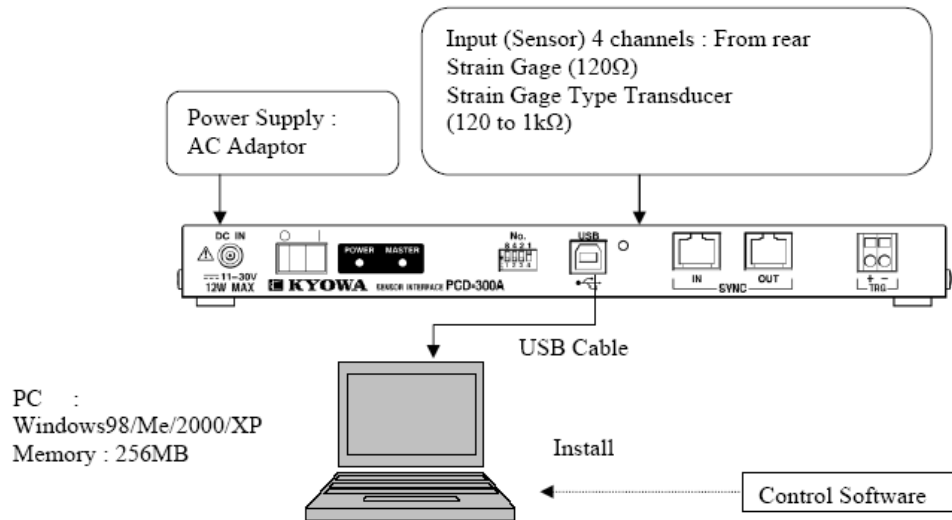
Input (Sensor) 4 channels : From rear
Strain Gage (120Ω)
Strain Gage Type Transducer
(120 to 1kΩ)

Power Supply :
AC Adaptor

DC IN
11~30V
12W MAX
KYOWA
POWER
MASTER
SENSOR INTERFACE PCD-300A
No.
8 4 2 1
1 2 3 4
USB
IN
OUT
SYNC
+ -
TRG

USB Cable

PC :
Windows98/Me/2000/XP
Memory : 256MB

Install

Control Software